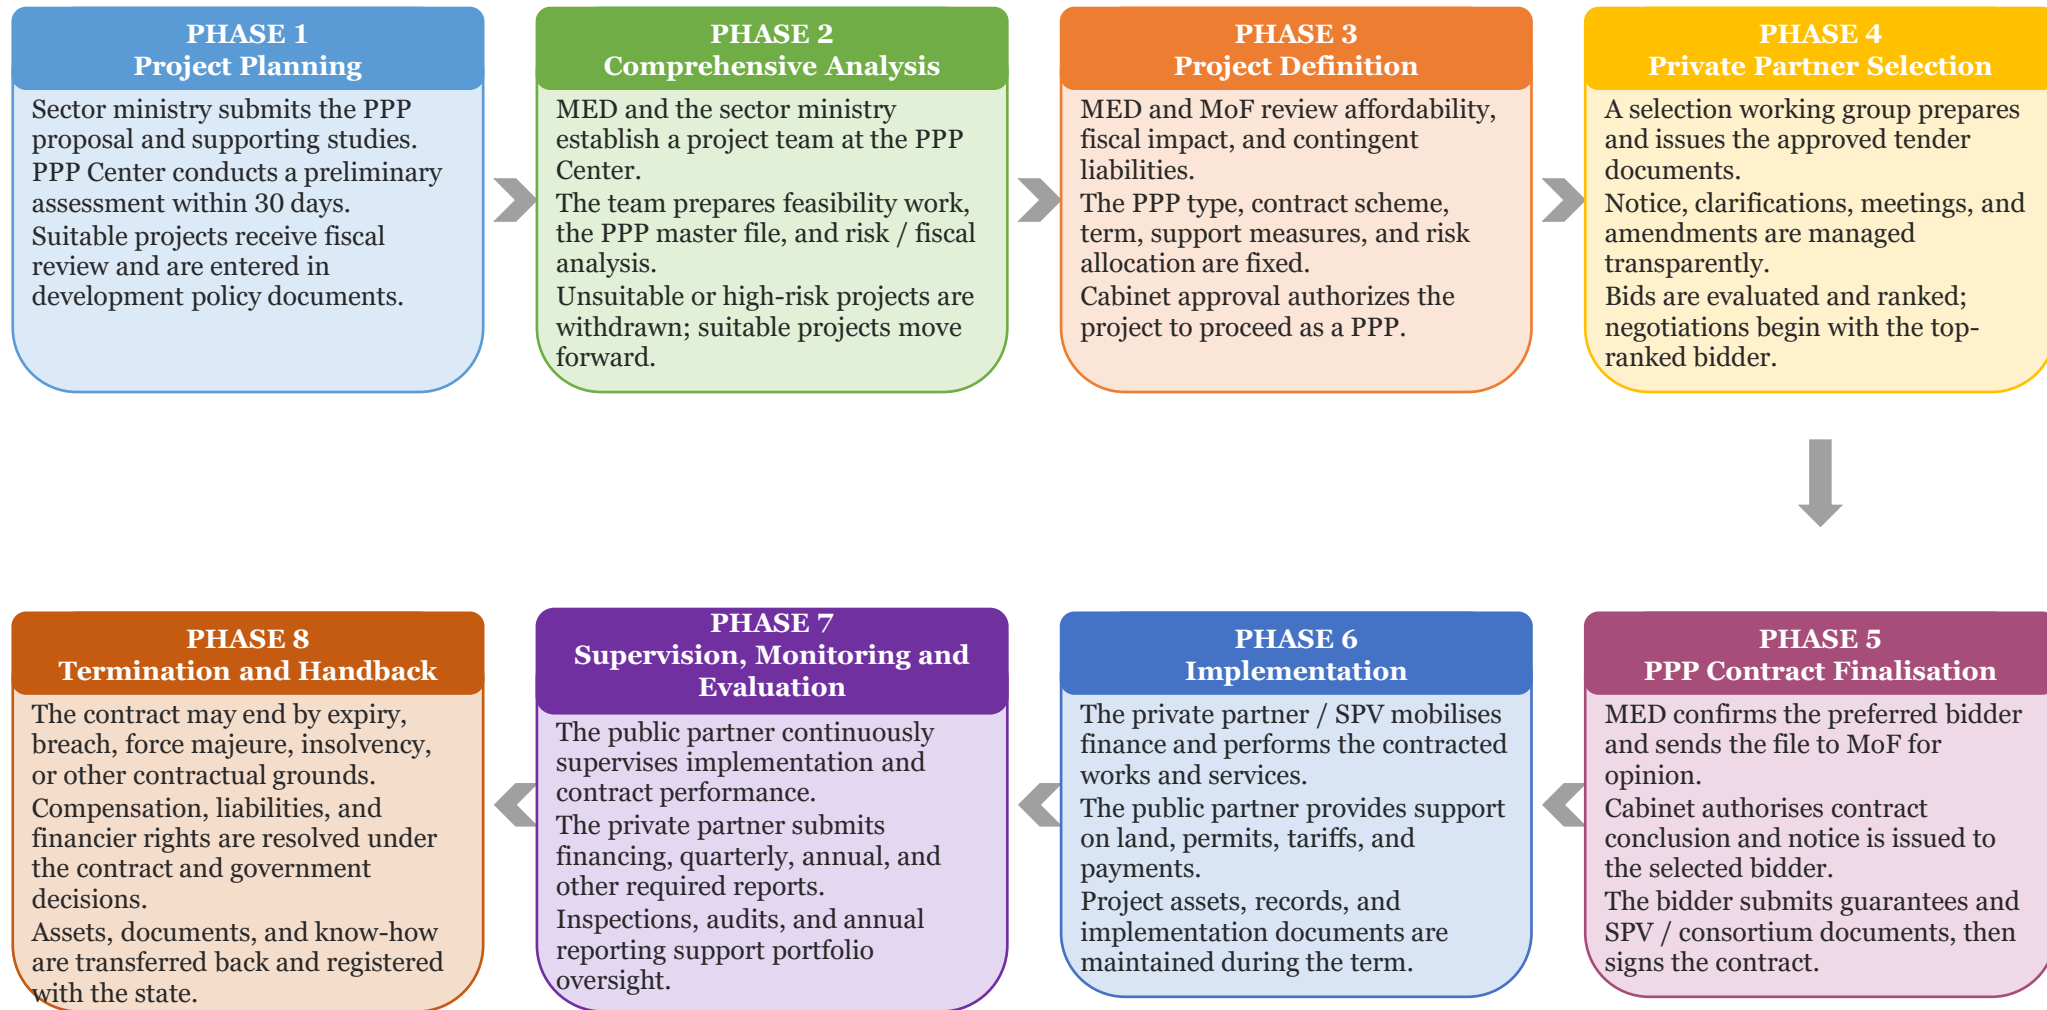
PHASE 1
Project Planning

Sector ministry submits the PPP proposal and supporting studies.
PPP Center conducts a preliminary assessment within 30 days.
Suitable projects receive fiscal review and are entered in development policy documents.

PHASE 2
Comprehensive Analysis

MED and the sector ministry establish a project team at the PPP Center.
The team prepares feasibility work, the PPP master file, and risk / fiscal analysis.
Unsuitable or high-risk projects are withdrawn; suitable projects move forward.

PHASE 3
Project Definition

MED and MoF review affordability, fiscal impact, and contingent liabilities.
The PPP type, contract scheme, term, support measures, and risk allocation are fixed.
Cabinet approval authorizes the project to proceed as a PPP.

PHASE 4
Private Partner Selection

A selection working group prepares and issues the approved tender documents.
Notice, clarifications, meetings, and amendments are managed transparently.
Bids are evaluated and ranked; negotiations begin with the top-ranked bidder.

PHASE 8
Termination and Handback

The contract may end by expiry, breach, force majeure, insolvency, or other contractual grounds.
Compensation, liabilities, and financier rights are resolved under the contract and government decisions.
Assets, documents, and know-how are transferred back and registered with the state.

PHASE 7
Supervision, Monitoring and Evaluation

The public partner continuously supervises implementation and contract performance.
The private partner submits financing, quarterly, annual, and other required reports.
Inspections, audits, and annual reporting support portfolio oversight.

PHASE 6
Implementation

The private partner / SPV mobilises finance and performs the contracted works and services.
The public partner provides support on land, permits, tariffs, and payments.
Project assets, records, and implementation documents are maintained during the term.

PHASE 5
PPP Contract Finalisation

MED confirms the preferred bidder and sends the file to MoF for opinion.
Cabinet authorises contract conclusion and notice is issued to the selected bidder.
The bidder submits guarantees and SPV / consortium documents, then signs the contract.